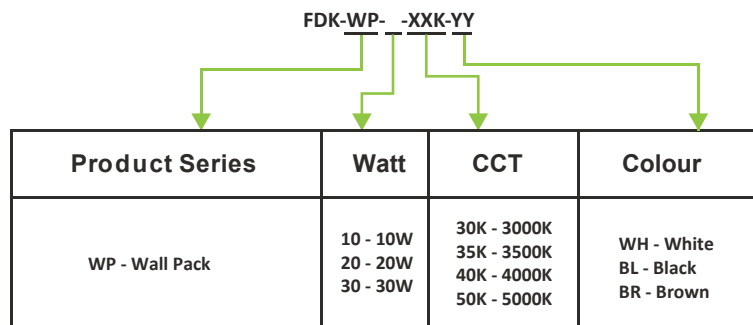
FDK-WP- -XXK-YY

| Product Series | Watt | CCT | Colour |
|---|---|---|---|
| WP - Wall Pack | 10 - 10W<br>20 - 20W<br>30 - 30W | 30K - 3000K<br>35K - 3500K<br>40K - 4000K<br>50K - 5000K | WH - White<br>BL - Black<br>BR - Brown |